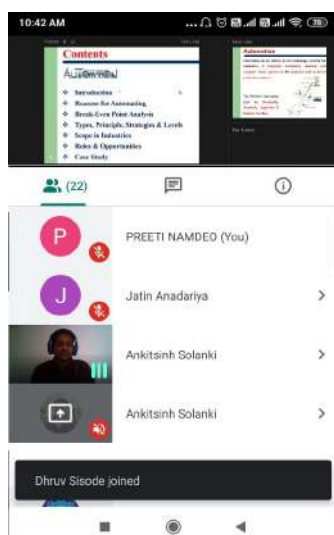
10:42 AM

Contents

AUTOMATION

Introduction
Reasons for Automating
Break-Even Point Analysis
Types, Principle, Strategies & Levels
Scope in Industries
Roles & Opportunities
Case Study

Automation

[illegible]

(22)

P PREETI NAMDEO (You)

J Jatin Anadariya

Ankitsinh Solanki

Ankitsinh Solanki

Dhruv Sisode joined